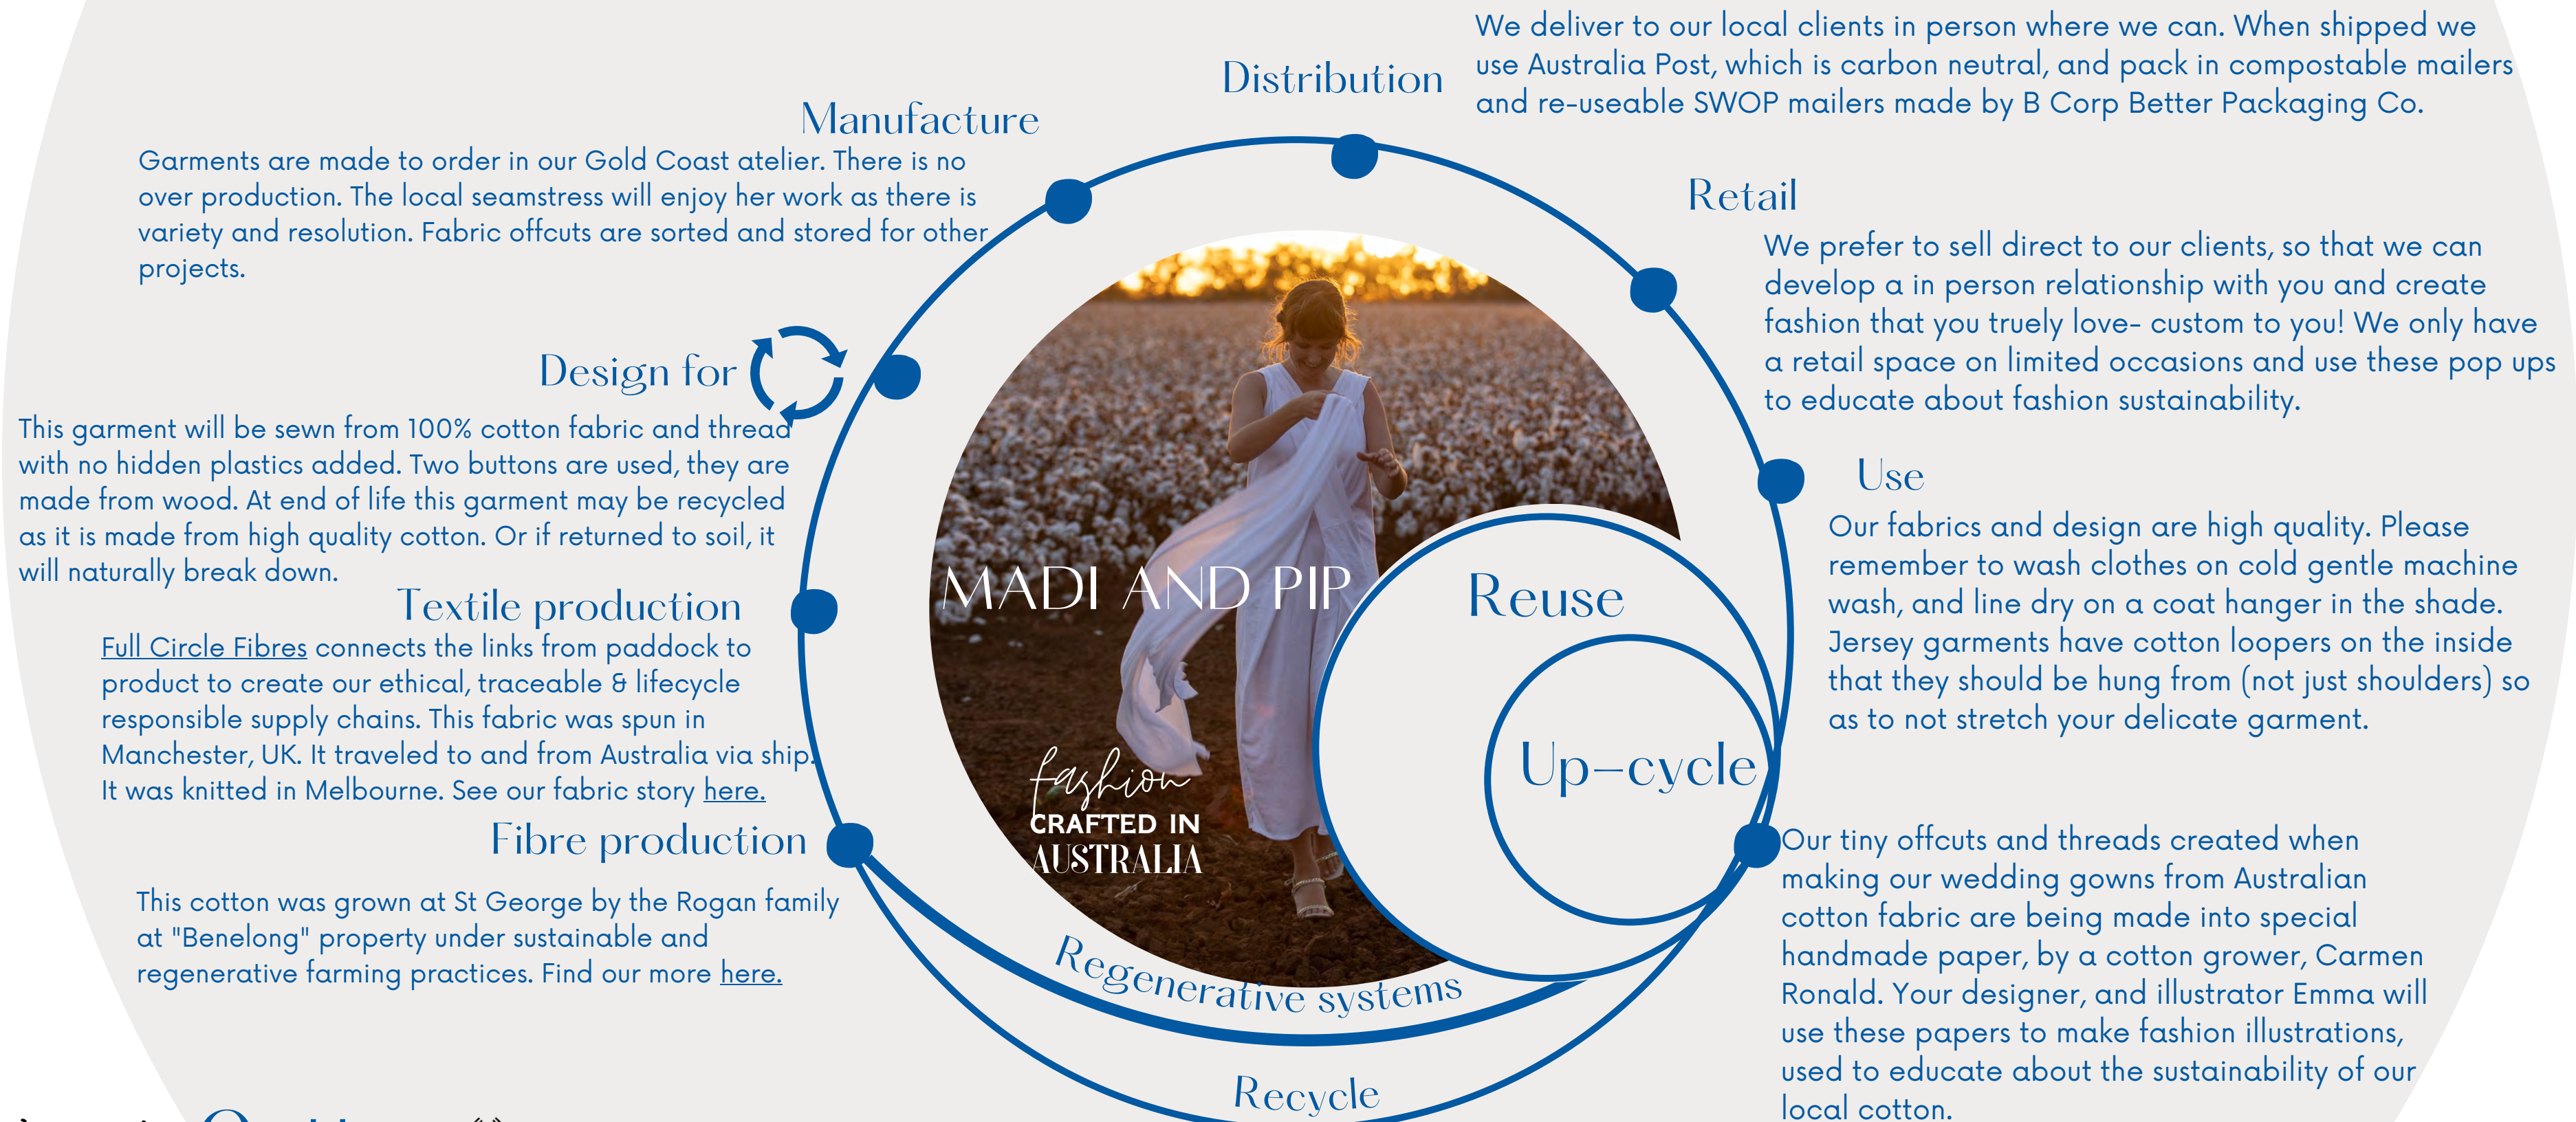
Distribution

We deliver to our local clients in person where we can. When shipped we use Australia Post, which is carbon neutral, and pack in compostable mailers and re-useable SWOP mailers made by B Corp Better Packaging Co.

Manufacture

Garments are made to order in our Gold Coast atelier. There is no over production. The local seamstress will enjoy her work as there is variety and resolution. Fabric offcuts are sorted and stored for other projects.

Retail

We prefer to sell direct to our clients, so that we can develop a in person relationship with you and create fashion that you truely love- custom to you! We only have a retail space on limited occasions and use these pop ups to educate about fashion sustainability.

Design for

This garment will be sewn from 100% cotton fabric and thread with no hidden plastics added. Two buttons are used, they are made from wood. At end of life this garment may be recycled as it is made from high quality cotton. Or if returned to soil, it will naturally break down.

Use

Our fabrics and design are high quality. Please remember to wash clothes on cold gentle machine wash, and line dry on a coat hanger in the shade. Jersey garments have cotton loopers on the inside that they should be hung from (not just shoulders) so as to not stretch your delicate garment.

MADI AND PIP

Reuse

Textile production

Full Circle Fibres connects the links from paddock to product to create our ethical, traceable & lifecycle responsible supply chains. This fabric was spun in Manchester, UK. It traveled to and from Australia via ship. It was knitted in Melbourne. See our fabric story here.

Up-cycle

fashion
CRAFTED IN
AUSTRALIA

Fibre production

This cotton was grown at St George by the Rogan family at "Benelong" property under sustainable and regenerative farming practices. Find our more here.

Our tiny offcuts and threads created when making our wedding gowns from Australian cotton fabric are being made into special handmade paper, by a cotton grower, Carmen Ronald. Your designer, and illustrator Emma will use these papers to make fashion illustrations, used to educate about the sustainability of our local cotton.

Regenerative systems

Recycle